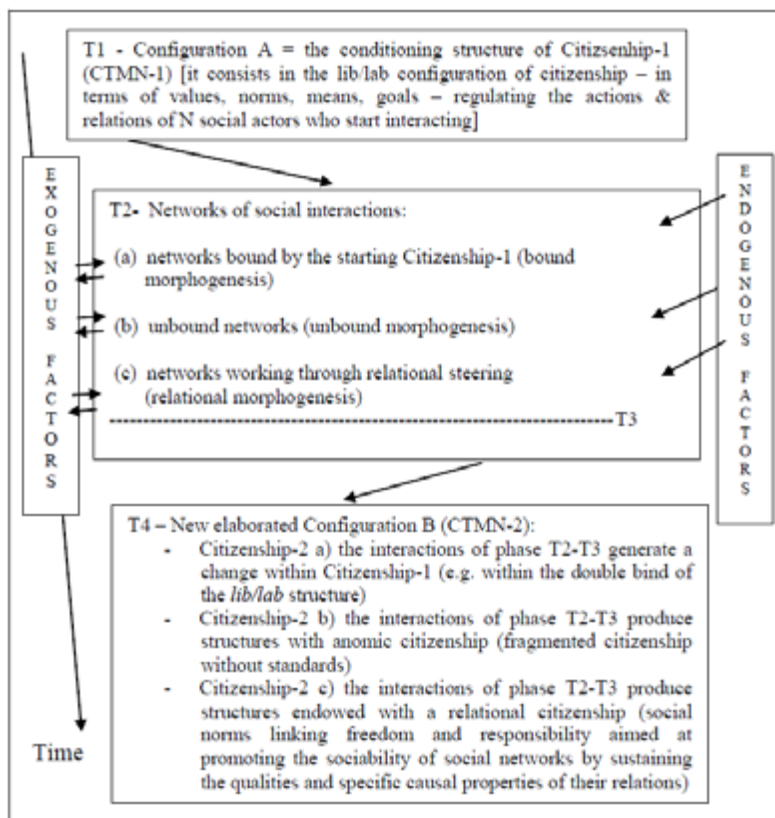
T1 - Configuration A = the conditioning structure of Citizsenhip-1 (CTMN-1) [it consists in the lib/lab configuration of citizenship – in terms of values, norms, means, goals – regulating the actions & relations of N social actors who start interacting]

EXOGENOUS FACTORS

T2- Networks of social interactions:

(a) networks bound by the starting Citizenship-1 (bound morphogenesis)

(b) unbound networks (unbound morphogenesis)

(c) networks working through relational steering (relational morphogenesis)

----------------------------------------------------------------------------------------------T3

ENDOGENOUS FACTORS

T4 – New elaborated Configuration B (CTMN-2):

- Citizenship-2 a) the interactions of phase T2-T3 generate a change within Citizenship-1 (e.g. within the double bind of the *lib/lab* structure)
- Citizenship-2 b) the interactions of phase T2-T3 produce structures with anomic citizenship (fragmented citizenship without standards)
- Citizenship-2 c) the interactions of phase T2-T3 produce structures endowed with a relational citizenship (social norms linking freedom and responsibility aimed at promoting the sociability of social networks by sustaining the qualities and specific causal properties of their relations)

Time